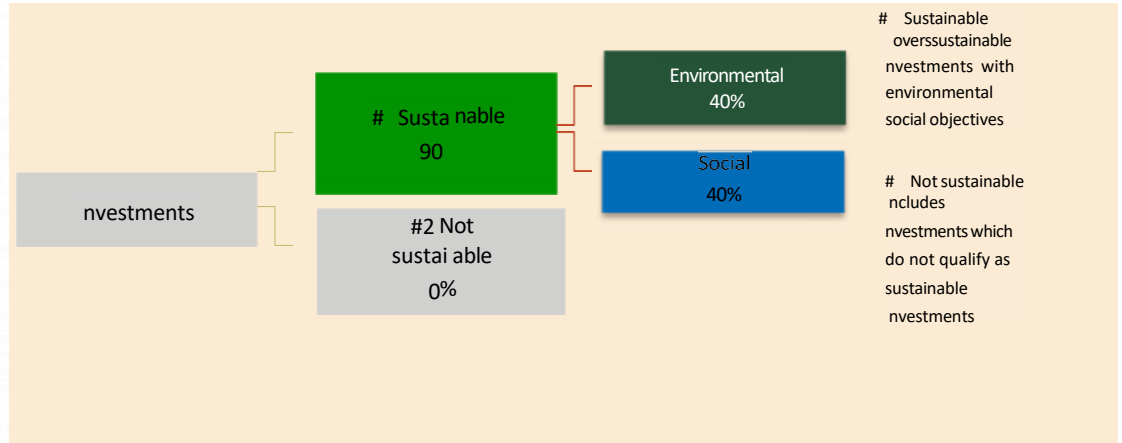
nvestments

# Susta nable
90

#2 Not
sustai able
0%

Environmental
40%

Social
40%

# Sustainable
overssustainable
nvestments with
environmental
social objectives

# Not sustainable
ncludes
nvestments which
do not qualify as
sustainable
nvestments